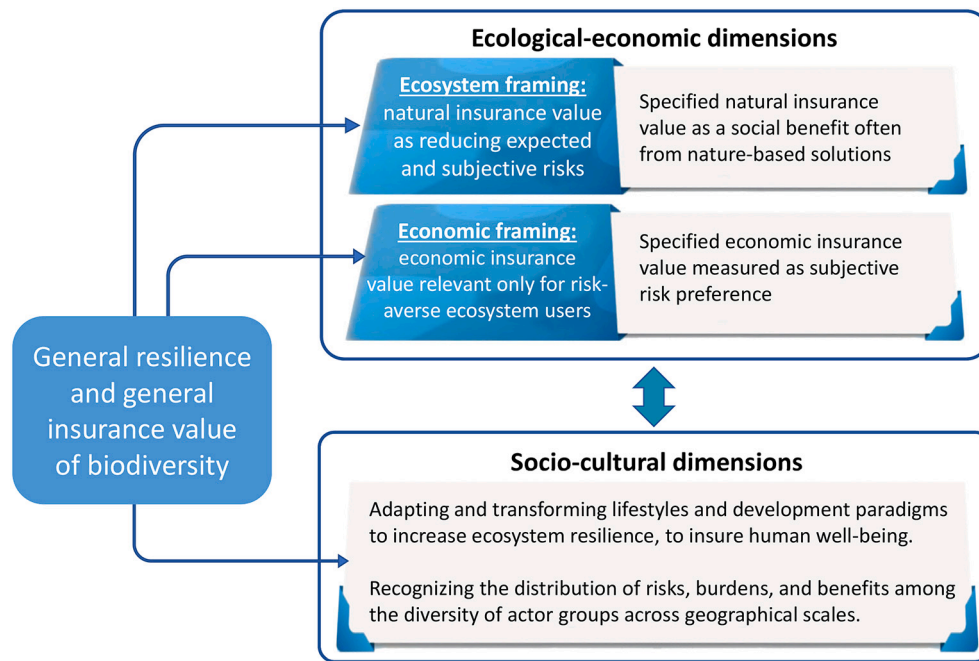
General resilience and general insurance value of biodiversity

Ecological-economic dimensions

Ecosystem framing: natural insurance value as reducing expected and subjective risks

Specified natural insurance value as a social benefit often from nature-based solutions

Economic framing: economic insurance value relevant only for risk-averse ecosystem users

Specified economic insurance value measured as subjective risk preference

Socio-cultural dimensions

Adapting and transforming lifestyles and development paradigms to increase ecosystem resilience, to insure human well-being.

Recognizing the distribution of risks, burdens, and benefits among the diversity of actor groups across geographical scales.